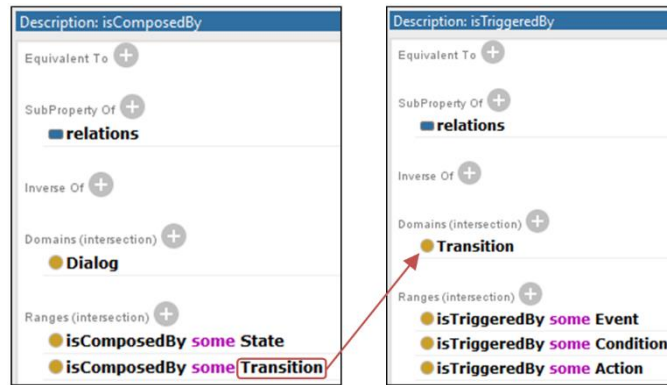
Description: isComposedBy

Equivalent To

SubProperty Of
relations

Inverse Of

Domains (intersection)
Dialog

Ranges (intersection)
isComposedBy some State
isComposedBy some Transition

Description: isTriggeredBy

Equivalent To

SubProperty Of
relations

Inverse Of

Domains (intersection)
Transition

Ranges (intersection)
isTriggeredBy some Event
isTriggeredBy some Condition
isTriggeredBy some Action